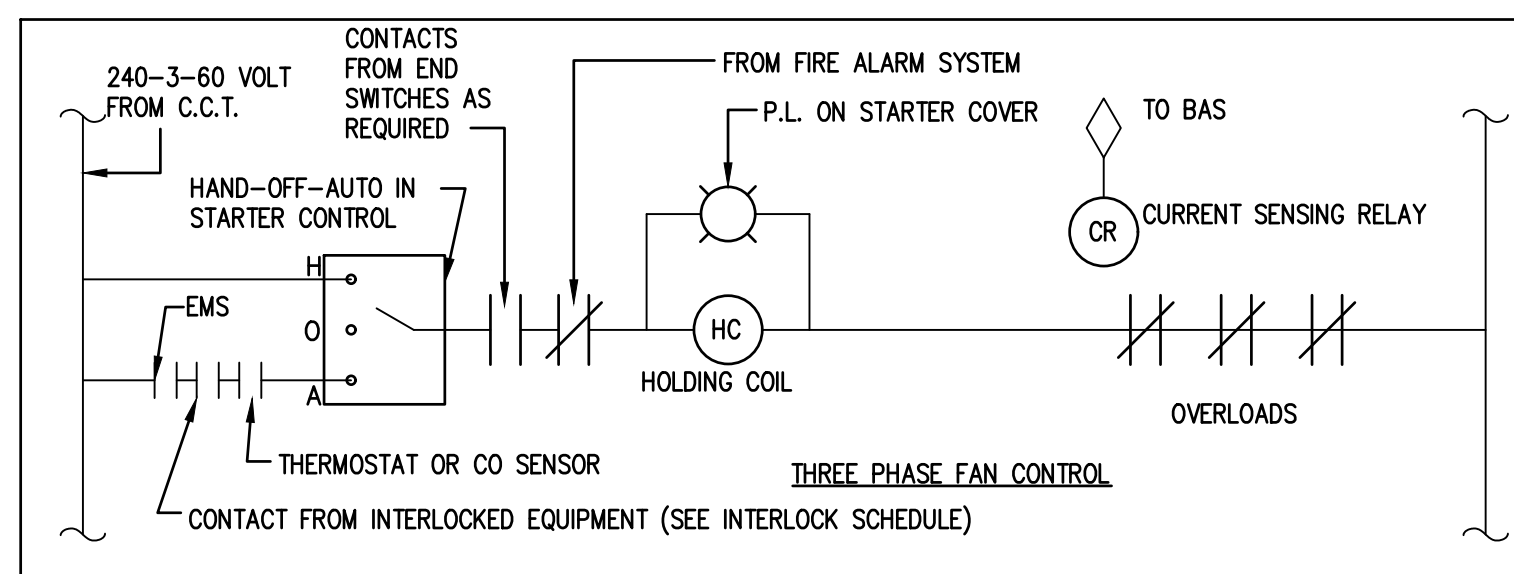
240–3–60 VOLT FROM C.C.T.

CONTACTS FROM END SWITCHES AS REQUIRED

FROM FIRE ALARM SYSTEM

P.L. ON STARTER COVER

TO BAS

HAND–OFF–AUTO IN STARTER CONTROL

CR

CURRENT SENSING RELAY

H

O

A

EMS

HC

HOLDING COIL

OVERLOADS

THERMOSTAT OR CO SENSOR

THREE PHASE FAN CONTROL

CONTACT FROM INTERLOCKED EQUIPMENT (SEE INTERLOCK SCHEDULE)